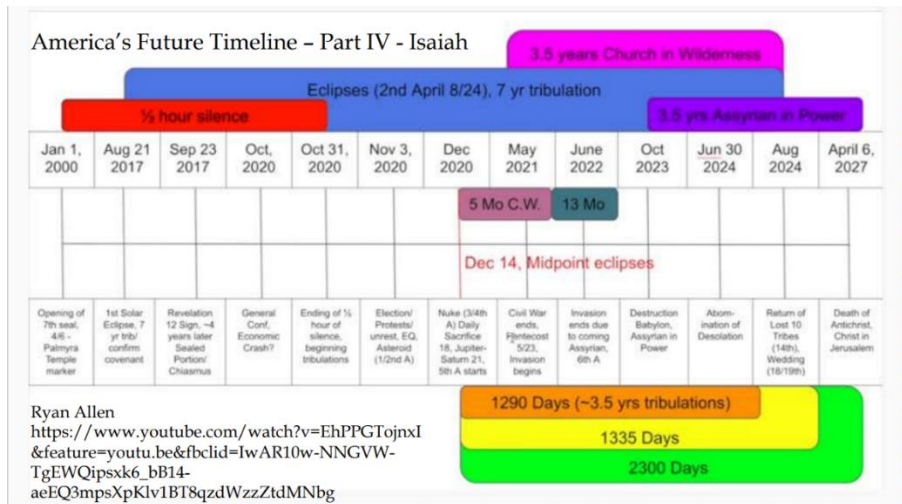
America's Future Timeline – Part IV - Isaiah

3.5 years Church in Wilderness

Eclipses (2nd April 8/24), 7 yr tribulation

½ hour silence

3.5 yrs Assyrian in Power

| Jan 1, 2000 | Aug 21 2017 | Sep 23 2017 | Oct, 2020 | Oct 31, 2020 | Nov 3, 2020 | Dec 2020 | May 2021 | June 2022 | Oct 2023 | Jun 30 2024 | Aug 2024 | April 6, 2027 |
|---|---|---|---|---|---|---|---|---|---|---|---|---|

5 Mo C.W.

13 Mo

Dec 14, Midpoint eclipses

| Opening of 7th seal, 4/6 - Palmyra Temple marker | 1st Solar Eclipse, 7 yr trib/ confirm covenant | Revelation 12 Sign, ~4 years later Sealed Portion/ Chiasmus | General Conf, Economic Crash? | Ending of ½ hour of silence, beginning tribulations | Election/ Protests/ unrest, EQ, Asteroid (1/2nd A) | Nuke (3/4th A) Daily Sacrifice 18, Jupiter-Saturn 21, 5th A starts | Civil War ends, Pentecost 5/23, Invasion begins | Invasion ends due to coming Assyrian, 6th A | Destruction Babylon, Assyrian in Power | Abomination of Desolation | Return of Lost 10 Tribes (14th), Wedding (18/19th) | Death of Antichrist, Christ in Jerusalem |
|---|---|---|---|---|---|---|---|---|---|---|---|---|

Ryan Allen
https://www.youtube.com/watch?v=EhPPGTojnxI&feature=youtu.be&fbclid=IwAR10w-NNGVW-TgEWQipsxk6_bB14-aeEQ3mpsXpKlv1BT8qzdWzzZtdMNbg

1290 Days (~3.5 yrs tribulations)

1335 Days

2300 Days